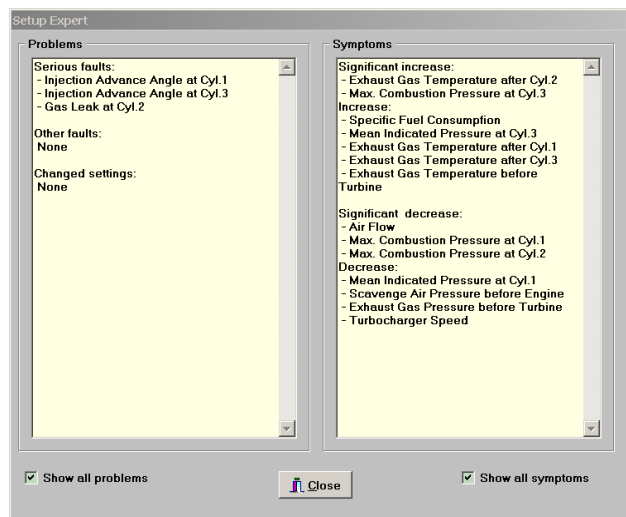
Setup Expert

Problems

Serious faults:
- Injection Advance Angle at Cyl.1
- Injection Advance Angle at Cyl.3
- Gas Leak at Cyl.2

Other faults:
None

Changed settings:
None

Symptoms

Significant increase:
- Exhaust Gas Temperature after Cyl.2
- Max. Combustion Pressure at Cyl.3
Increase:
- Specific Fuel Consumption
- Mean Indicated Pressure at Cyl.3
- Exhaust Gas Temperature after Cyl.1
- Exhaust Gas Temperature after Cyl.3
- Exhaust Gas Temperature before Turbine

Significant decrease:
- Air Flow
- Max. Combustion Pressure at Cyl.1
- Max. Combustion Pressure at Cyl.2
Decrease:
- Mean Indicated Pressure at Cyl.1
- Scavenge Air Pressure before Engine
- Exhaust Gas Pressure before Turbine
- Turbocharger Speed

Show all problems

Close

Show all symptoms